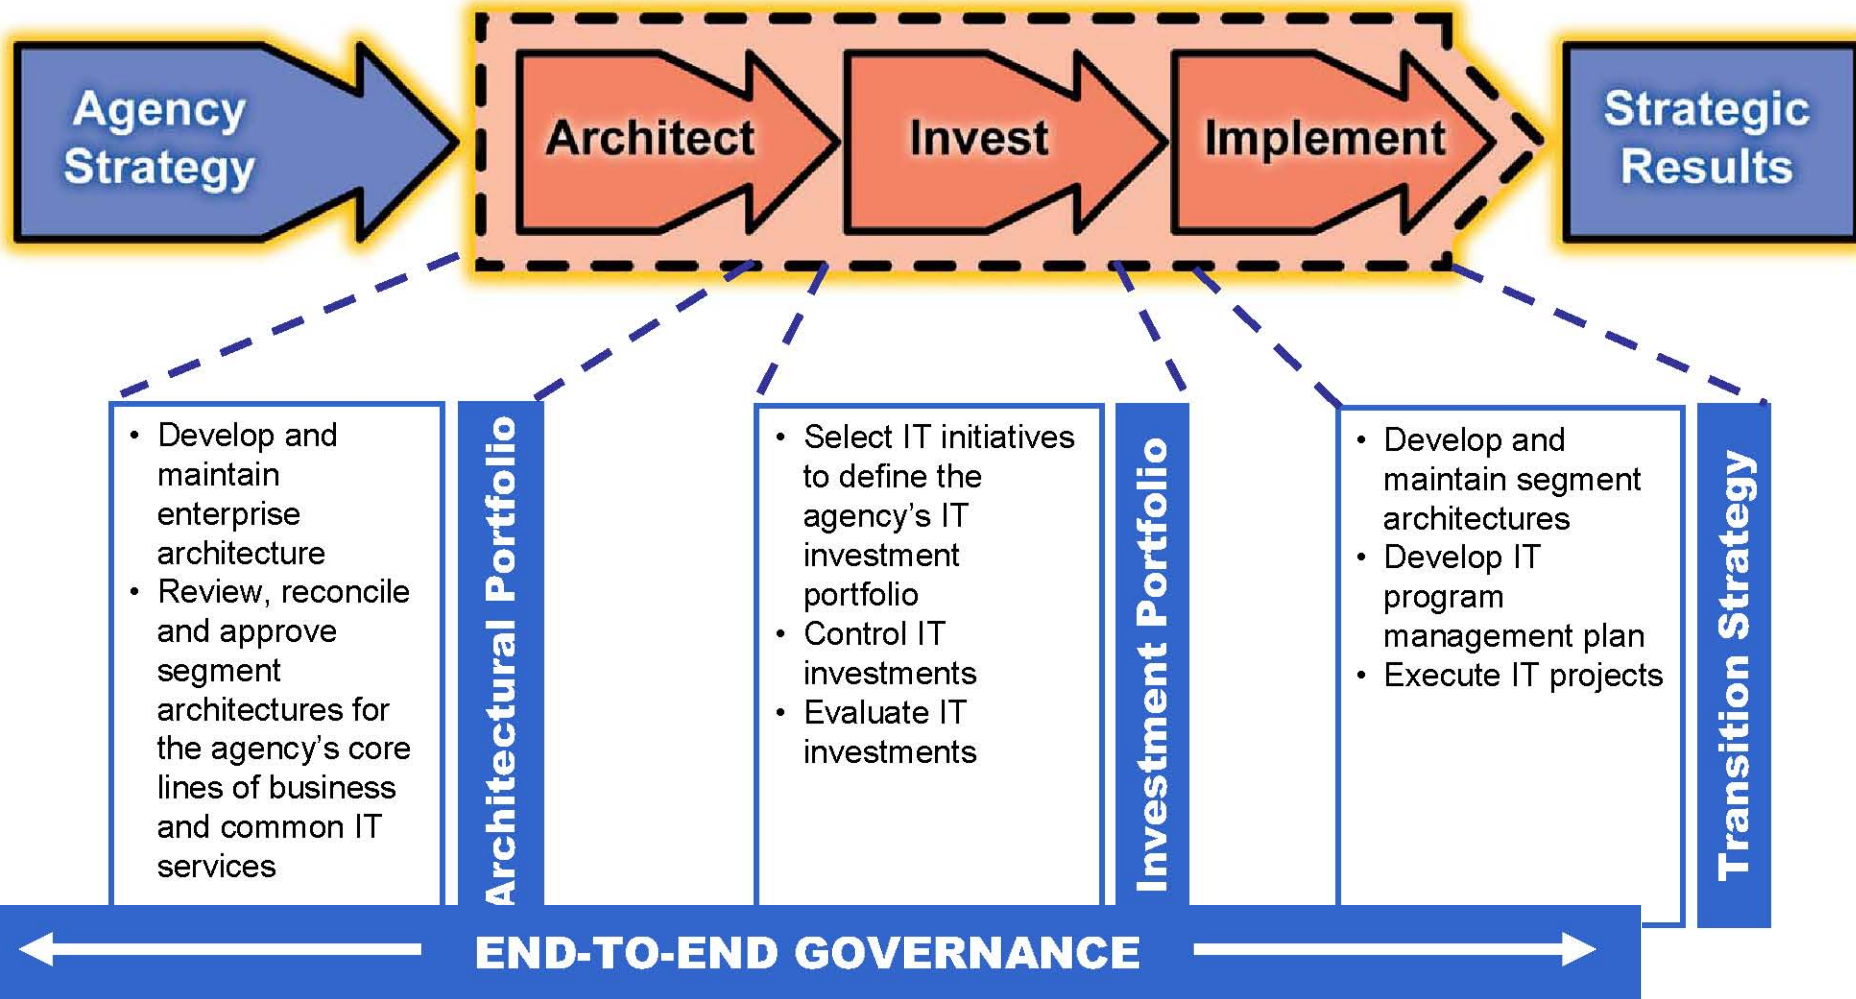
Agency Strategy

Architect

Invest

Implement

Strategic Results

• Develop and maintain enterprise architecture
• Review, reconcile and approve segment architectures for the agency's core lines of business and common IT services

Architectural Portfolio

• Select IT initiatives to define the agency's IT investment portfolio
• Control IT investments
• Evaluate IT investments

Investment Portfolio

• Develop and maintain segment architectures
• Develop IT program management plan
• Execute IT projects

Transition Strategy

END-TO-END GOVERNANCE